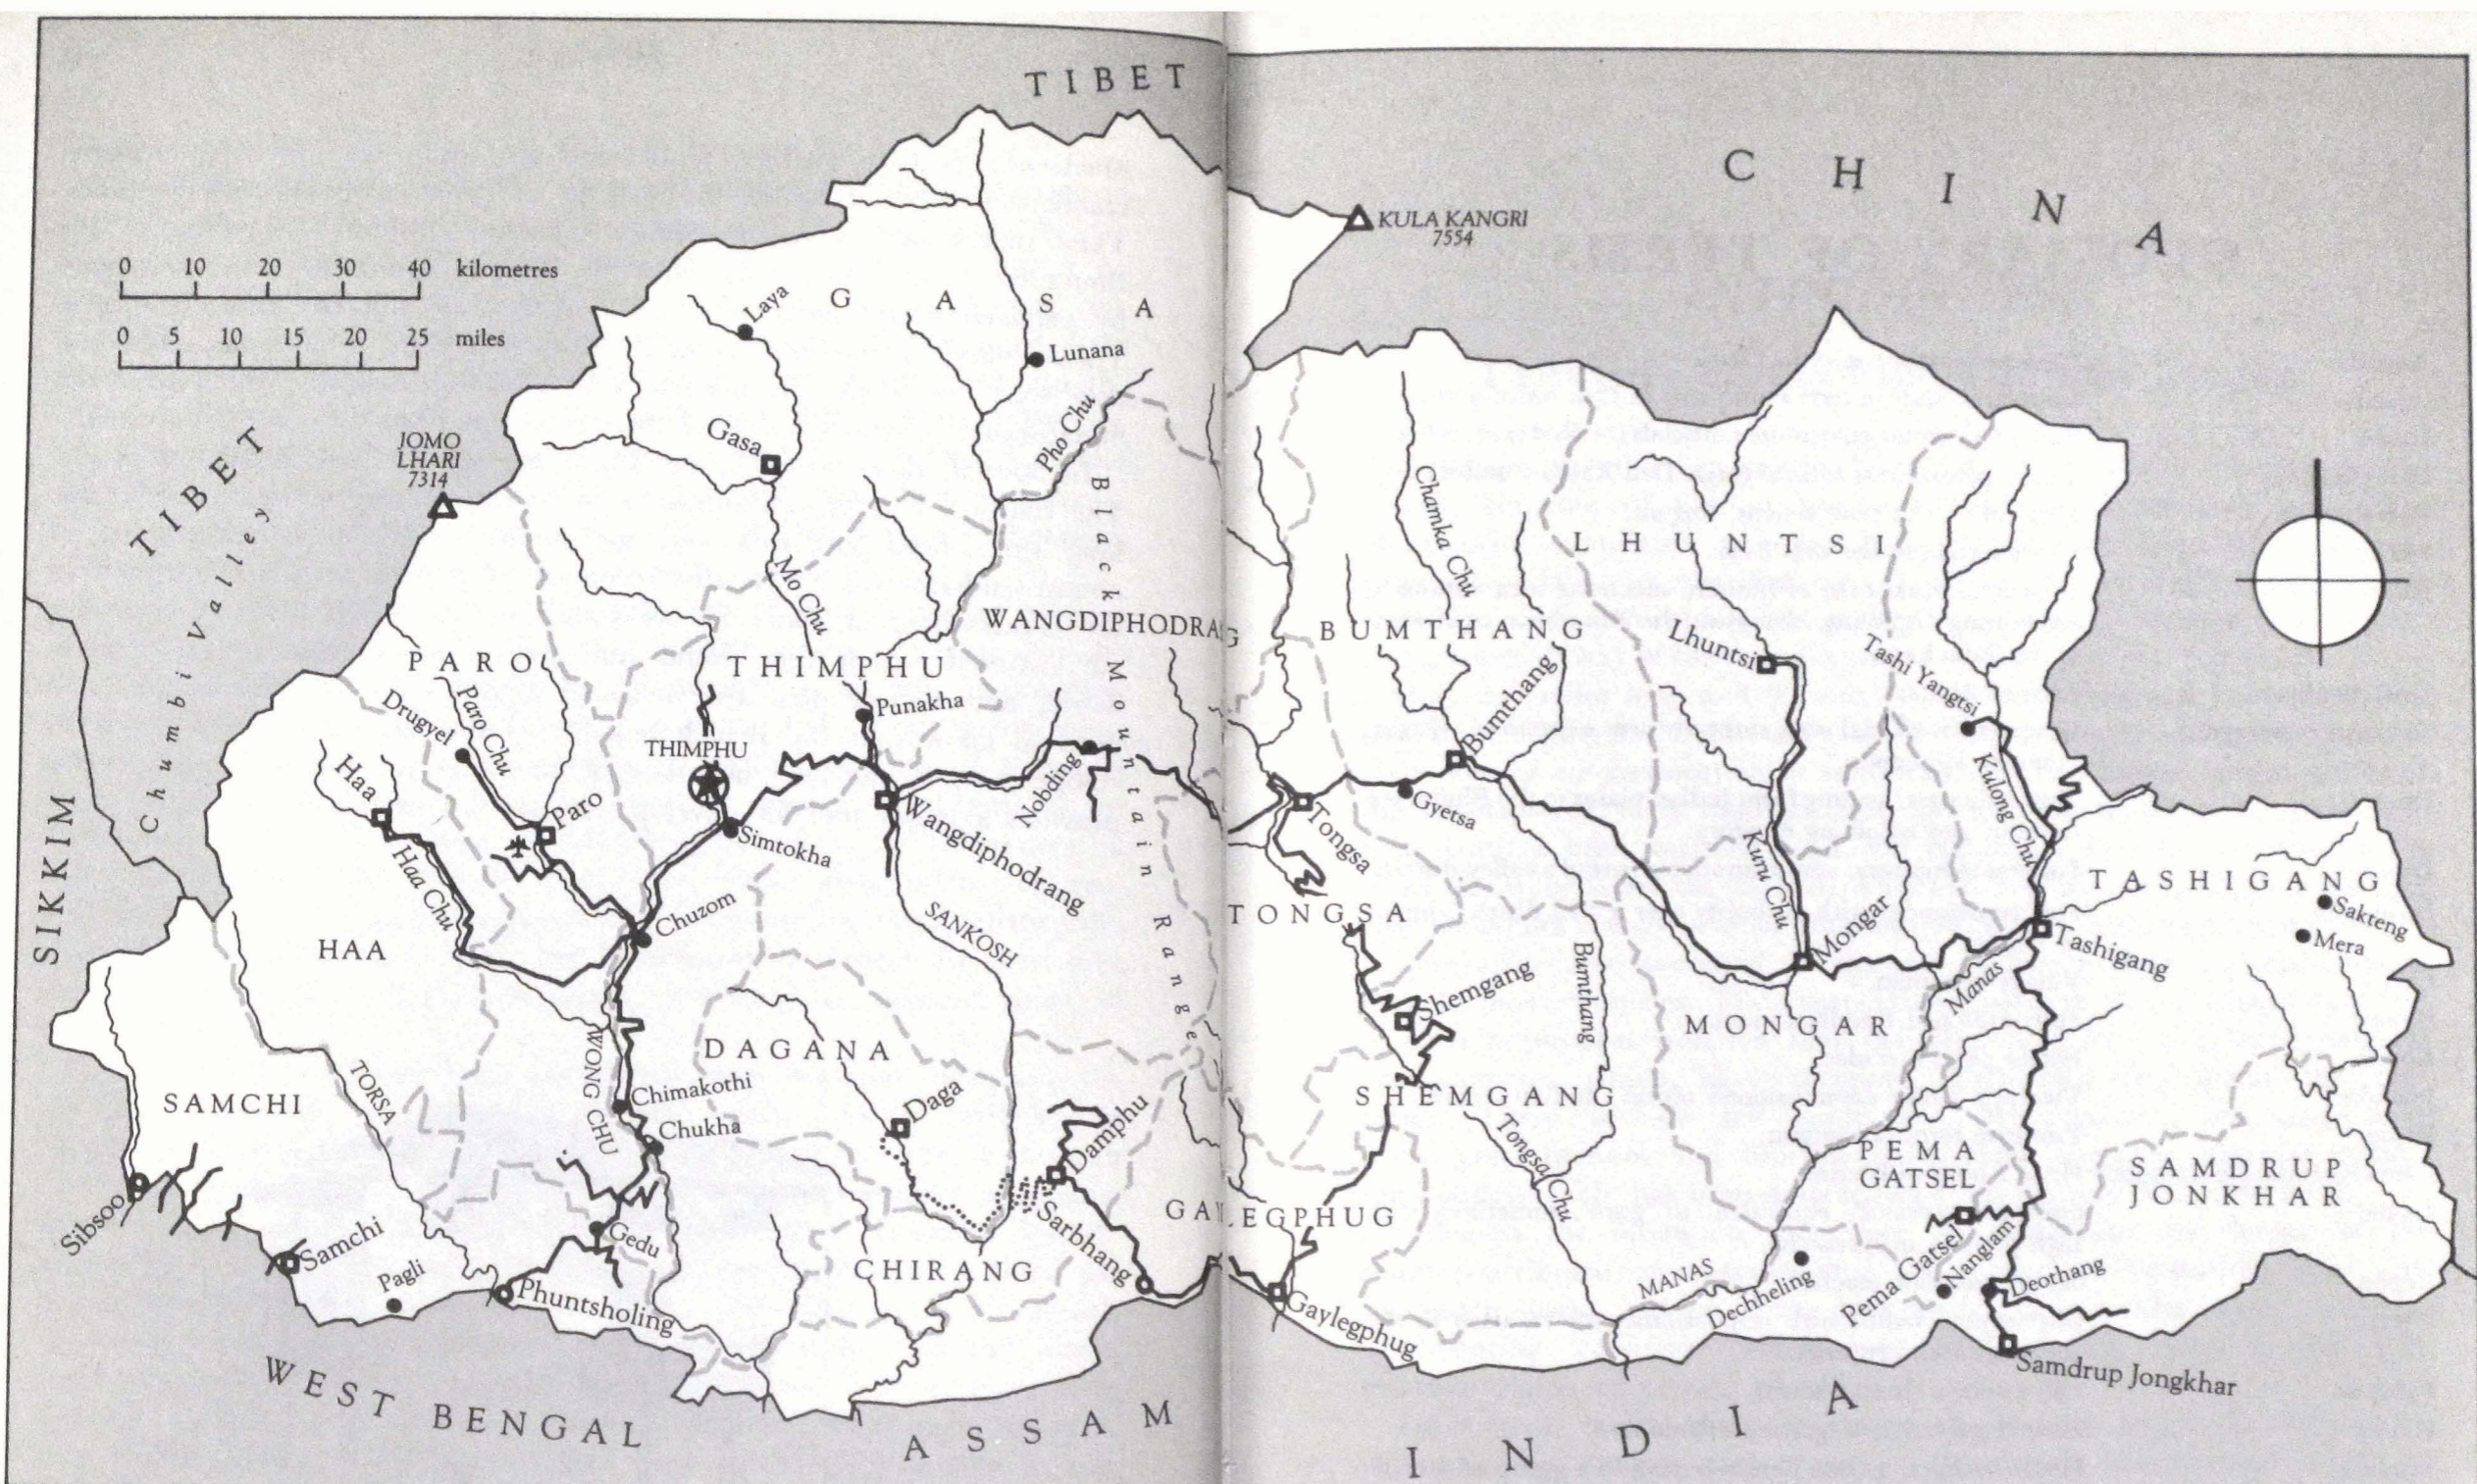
TIBET

CHINA

KULA KANGRI 7554

0 10 20 30 40 kilometres

0 5 10 15 20 25 miles

GASA

Laya

Lunana

Gasa

Pho Chu

JOMO LHARI 7314

TIBET

Chumbi Valley

Mo Chu

Black Mountain Range

LHUNTSI

Chamka Chu

WANGDIPHODRANG

BUMTHANG

Lhuntsi

Tashi Yangtsi

PARO

THIMPHU

Drugyel

Paro Chu

Punakha

THIMPHU

Nobding

Bumthang

Haa

Paro

Simtokha

Wangdiphodrang

Tongsa

Gyetsa

Kulong Chu

SIKKIM

Haa Chu

SANKOSH

Kuru Chu

TASHIGANG

HAA

Chuzom

TONGSA

Mongar

Tashigang

Sakteng

Mera

Shemgang

Bumthang

Manas

WONG CHU

DAGANA

MONGAR

SAMCHI

TORSA

Chimakothi

Daga

SHEMGANG

Chukha

Damphu

Tongsa Chu

PEMA GATSEL

SAMDRUP JONKHAR

Sibsoo

Samchi

Gedu

Sarbhang

GAYLEGPHUG

MANAS

Pagli

Phuntsholing

CHIRANG

Gaylegphug

Dechheling

Pema Gatsel

Nanglam

Deothang

Samdrup Jongkhar

WEST BENGAL

ASSAM

INDIA